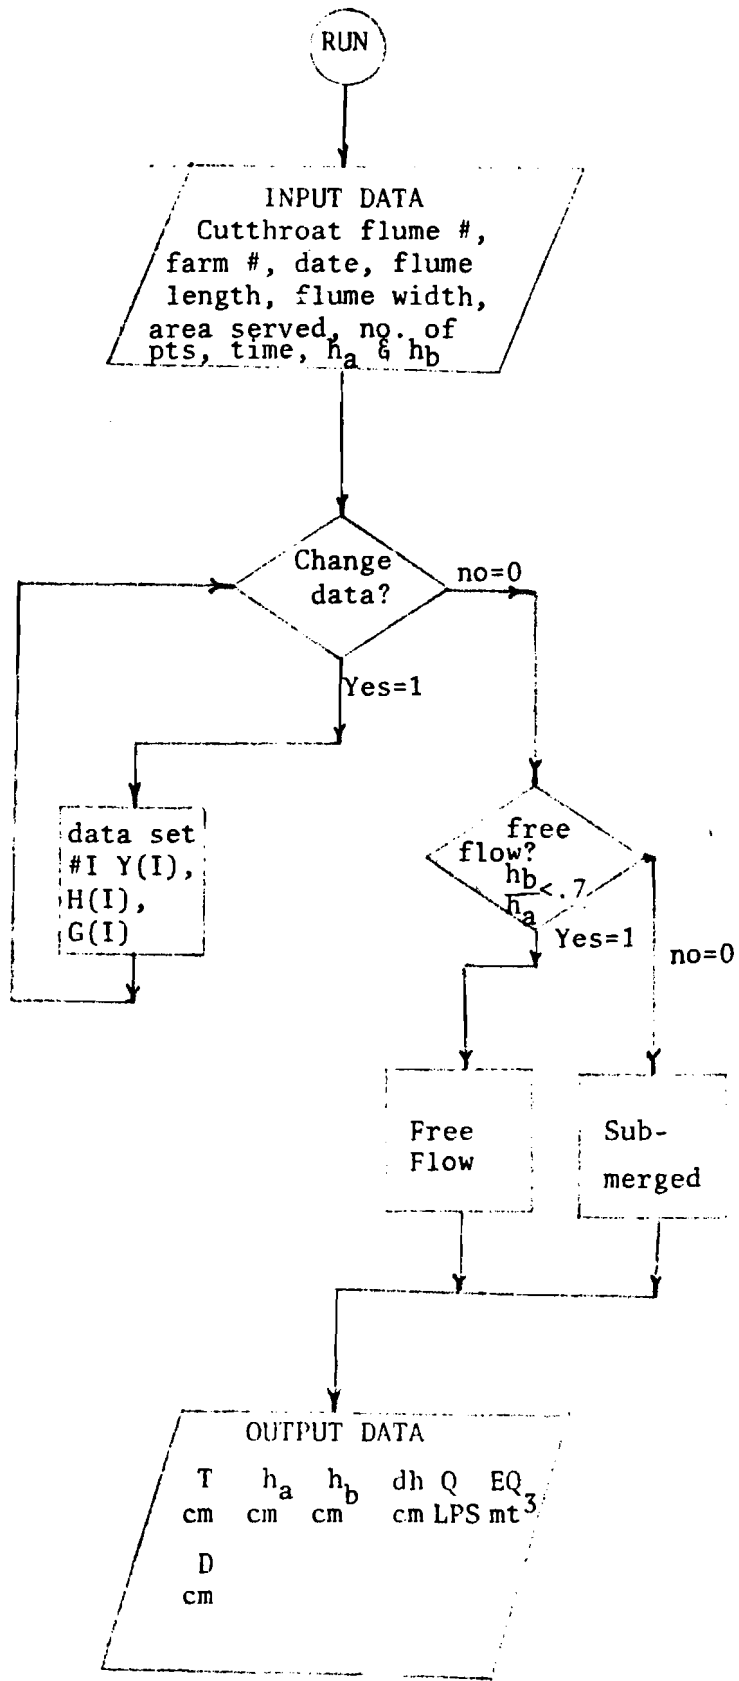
RUN

INPUT DATA
Cutthroat flume #, farm #, date, flume length, flume width, area served, no. of pts, time, $h_a$ & $h_b$

Change data?

no=0

Yes=1

data set #I Y(I), H(I), G(I)

free flow? $\frac{h_b}{h_a} < .7$

Yes=1

no=0

Free Flow

Sub-merged

OUTPUT DATA

| T | $h_a$ | $h_b$ | dh | Q | EQ |
|---|---|---|---|---|---|
| cm | cm | cm | cm | LPS | $mt^3$ |

D
cm